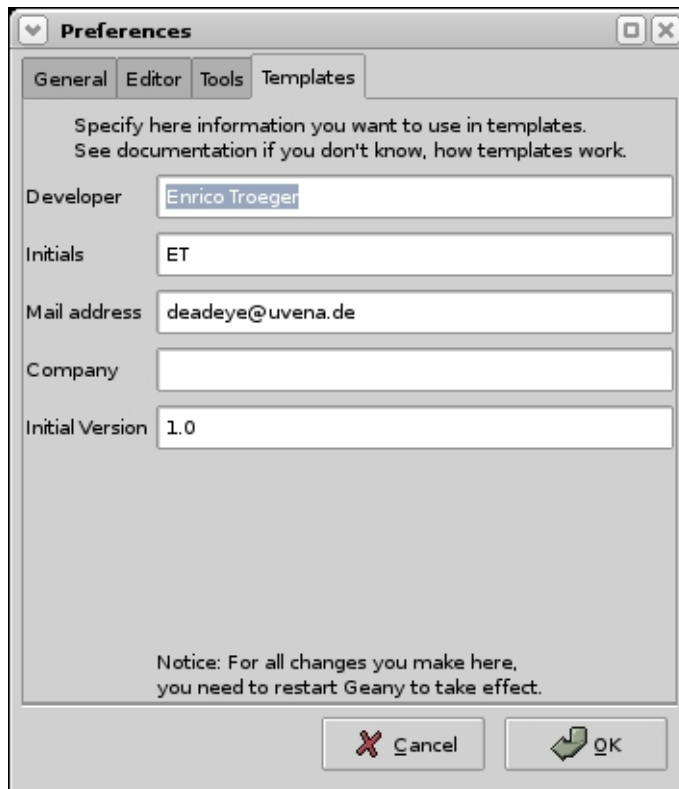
Preferences

General | Editor | Tools | Templates

Specify here information you want to use in templates.
See documentation if you don't know, how templates work.

Developer | Enrico Troeger
Initials | ET
Mail address | deadeye@uvena.de
Company |
Initial Version | 1.0

Notice: For all changes you make here,
you need to restart Geany to take effect.

Cancel
OK